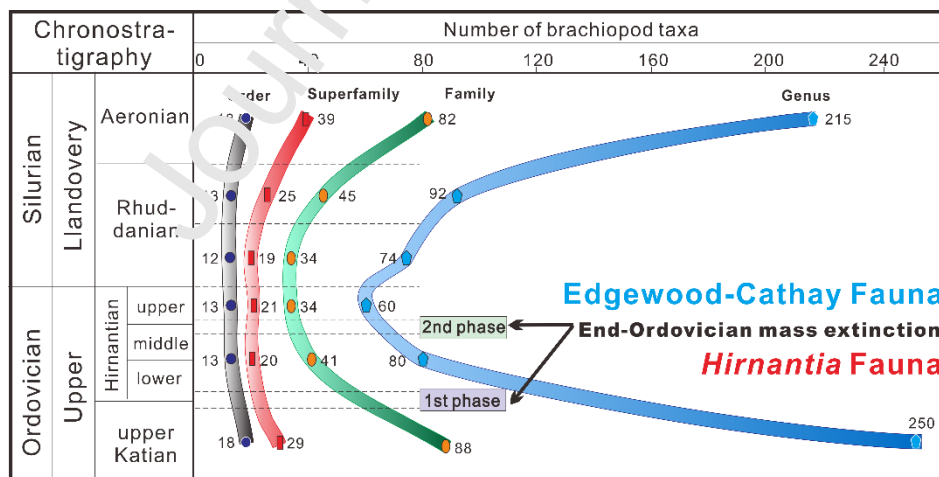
| Chronostratigraphy | | | |
|---|---|---|---|
| Silurian | Llandovery | Aeronian | |
| | | Rhuddanian | |
| Ordovician | Upper | Hirnantian | upper |
| | | | middle |
| | | | lower |
| | | upper Katian | |

Number of brachiopod taxa

0 40 80 120 160 200 240

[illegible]rder Superfamily Family Genus

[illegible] 39 82 215

13 25 45 92

12 19 34 74

13 21 34 60

13 20 41 80

18 29 88 250

Edgewood-Cathay Fauna

2nd phase

End-Ordovician mass extinction

Hirnantia Fauna

1st phase